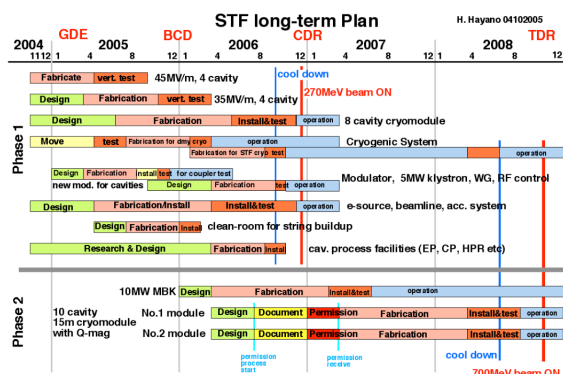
STF long-term Plan

H. Hayano 04102005

GDE BCD CDR TDR

2004 2005 2006 2007 2008

11 12 1 4 8 12 1 4 8 12 1 4 8 12 1 4 8 12

Phase 1

Fabricate | vert. test | 45MV/m, 4 cavity

cool down

Design | Fabrication | vert. test | 35MV/m, 4 cavity

270MeV beam ON

Design | Fabrication | Install&test | operation | 8 cavity cryomodule

Move | test | Fabrication for dmy cryo | operation | Cryogenic System

Fabrication for STF cryo | test | operation

Design | Fabrication | install | test | for coupler test

new mod. for cavities | Design | Fabrication | test | operation | Modulator, 5MW klystron, WG, RF control

Design | Fabrication/Install | Install&test | operation | e-source, beamline, acc. system

Design | Fabrication | Install | clean-room for string buildup

Research & Design | Fabrication | Install | cav. process facilities (EP, CP, HPR etc)

Phase 2

10MW MBK | Design | Fabrication | Install&test | operation

10 cavity 15m cryomodule with Q-mag

No.1 module | Design | Document | Permission | Fabrication | Install&test | operation

No.2 module | Design | Document | Permission | Fabrication | Install&test | operation

permission process start

permission receive

cool down

700MeV beam ON